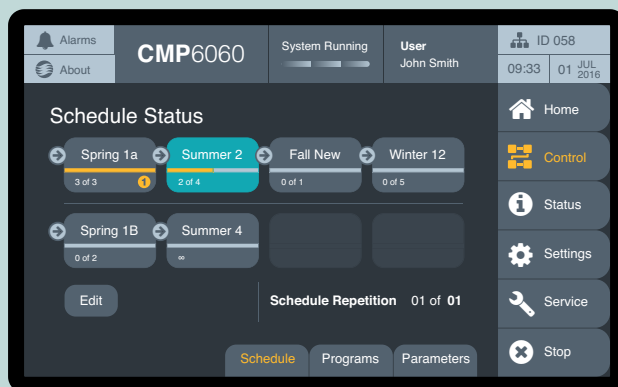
Alarms

About

CMP6060

System Running

User
John Smith

ID 058

09:33 01 JUL 2016

Schedule Status

Spring 1a
3 of 3 1

Summer 2
2 of 4

Fall New
0 of 1

Winter 12
0 of 5

Spring 1B
0 of 2

Summer 4
∞

Edit

Schedule Repetition 01 of 01

Schedule Programs Parameters

Home

Control

Status

Settings

Service

Stop